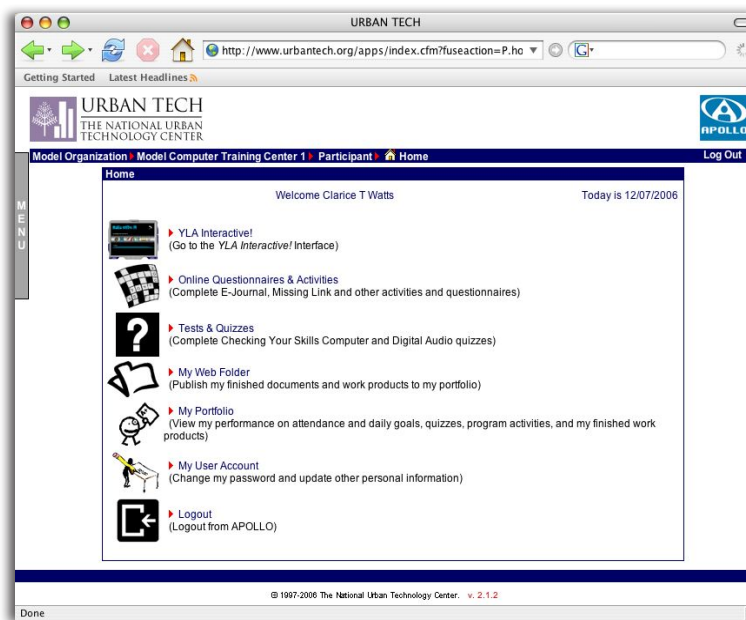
URBAN TECH

http://www.urbantech.org/apps/index.cfm?fuseaction=P.ho

Getting Started Latest Headlines

URBAN TECH
THE NATIONAL URBAN TECHNOLOGY CENTER

APOLLO

Model Organization ▸ Model Computer Training Center 1 ▸ Participant ▸ Home

Log Out

MENU

Home

Welcome Clarice T Watts

Today is 12/07/2006

▸ YLA Interactive!
(Go to the *YLA Interactive!* Interface)

▸ Online Questionnaires & Activities
(Complete E-Journal, Missing Link and other activities and questionnaires)

▸ Tests & Quizzes
(Complete Checking Your Skills Computer and Digital Audio quizzes)

▸ My Web Folder
(Publish my finished documents and work products to my portfolio)

▸ My Portfolio
(View my performance on attendance and daily goals, quizzes, program activities, and my finished work products)

▸ My User Account
(Change my password and update other personal information)

▸ Logout
(Logout from APOLLO)

© 1997-2006 The National Urban Technology Center. v. 2.1.2

Done